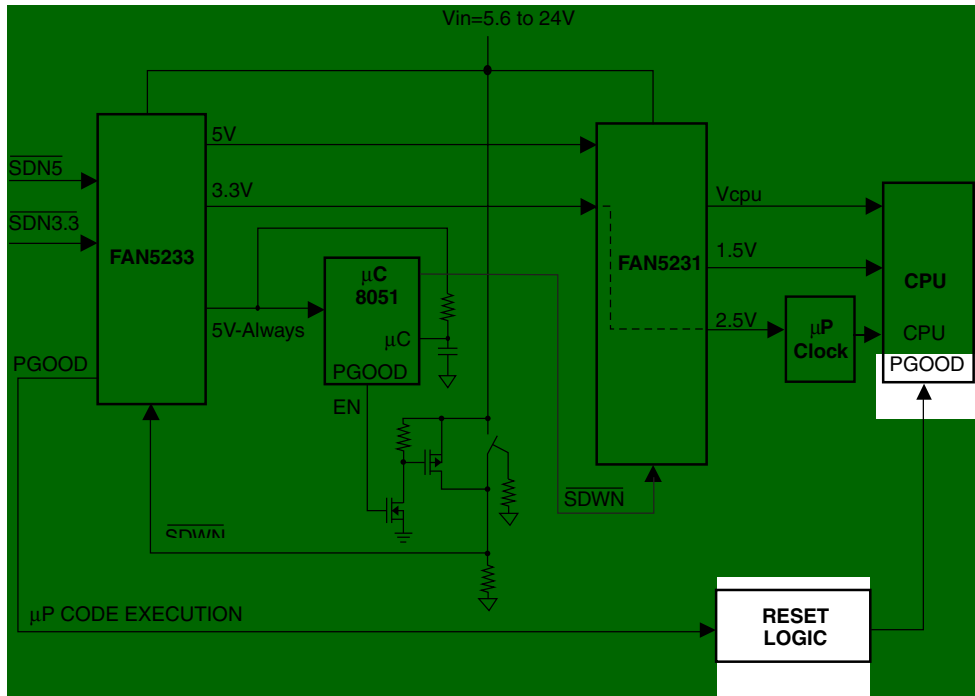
Vin=5.6 to 24V

5V

$\overline{SDN5}$

3.3V

$\overline{SDN3.3}$

FAN5233

5V-Always

PGOOD

μC
8051

μC

PGOOD

EN

FAN5231

Vcpu

1.5V

2.5V

μP
Clock

CPU

CPU

PGOOD

$\overline{SDWN}$

$\overline{SDWN}$

μP CODE EXECUTION

RESET
LOGIC